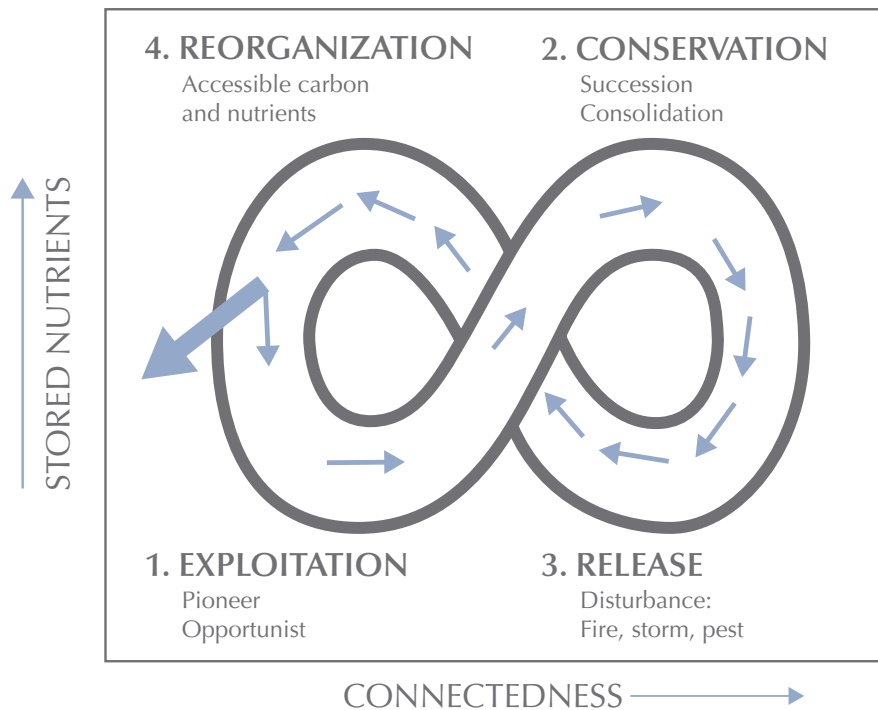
4. REORGANIZATION
Accessible carbon and nutrients

2. CONSERVATION
Succession
Consolidation

STORED NUTRIENTS

1. EXPLOITATION
Pioneer
Opportunist

3. RELEASE
Disturbance:
Fire, storm, pest

CONNECTEDNESS